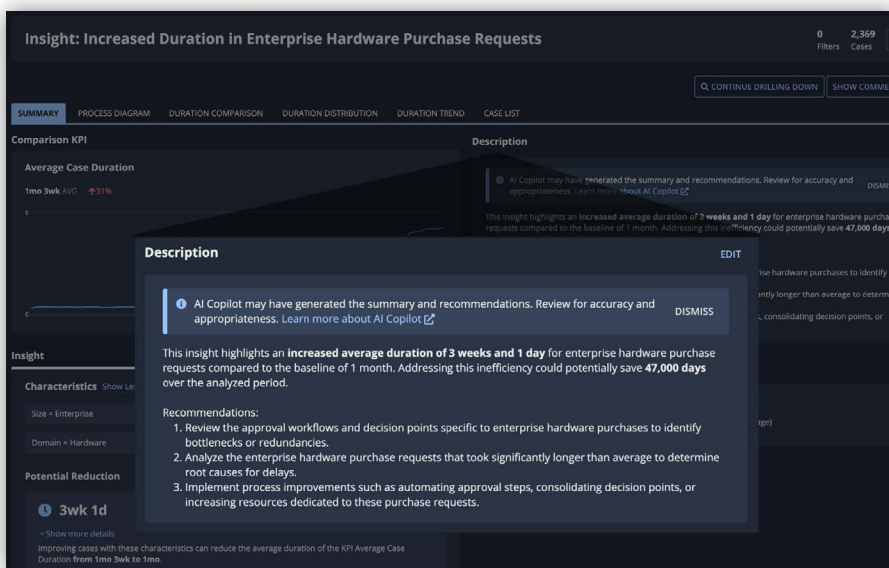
Insight: Increased Duration in Enterprise Hardware Purchase Requests

0 Filters 2,369 Cases

CONTINUE DRILLING DOWN SHOW COMME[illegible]

SUMMARY PROCESS DIAGRAM DURATION COMPARISON DURATION DISTRIBUTION DURATION TREND CASE LIST

Comparison KPI

Average Case Duration

1mo 3wk AVG ↑31%

Description

AI Copilot may have generated the summary and recommendations. Review for accuracy and appropriateness. Learn more about AI Copilot DISM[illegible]

This insight highlights an increased average duration of 3 weeks and 1 day for enterprise hardware purcha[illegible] requests compared to the baseline of 1 month. Addressing this inefficiency could potentially save 47,000 days

Description

EDIT

AI Copilot may have generated the summary and recommendations. Review for accuracy and appropriateness. Learn more about AI Copilot

DISMISS

This insight highlights an **increased average duration of 3 weeks and 1 day** for enterprise hardware purchase requests compared to the baseline of 1 month. Addressing this inefficiency could potentially save **47,000 days** over the analyzed period.

Recommendations:
1. Review the approval workflows and decision points specific to enterprise hardware purchases to identify bottlenecks or redundancies.
2. Analyze the enterprise hardware purchase requests that took significantly longer than average to determine root causes for delays.
3. Implement process improvements such as automating approval steps, consolidating decision points, or increasing resources dedicated to these purchase requests.

Insight

Characteristics Show Le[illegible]

Size = Enterprise

Domain = Hardware

Potential Reduction

3wk 1d

Show more details

Improving cases with these characteristics can reduce the average duration of the KPI Average Case Duration **from 1mo 3wk to 1mo**.